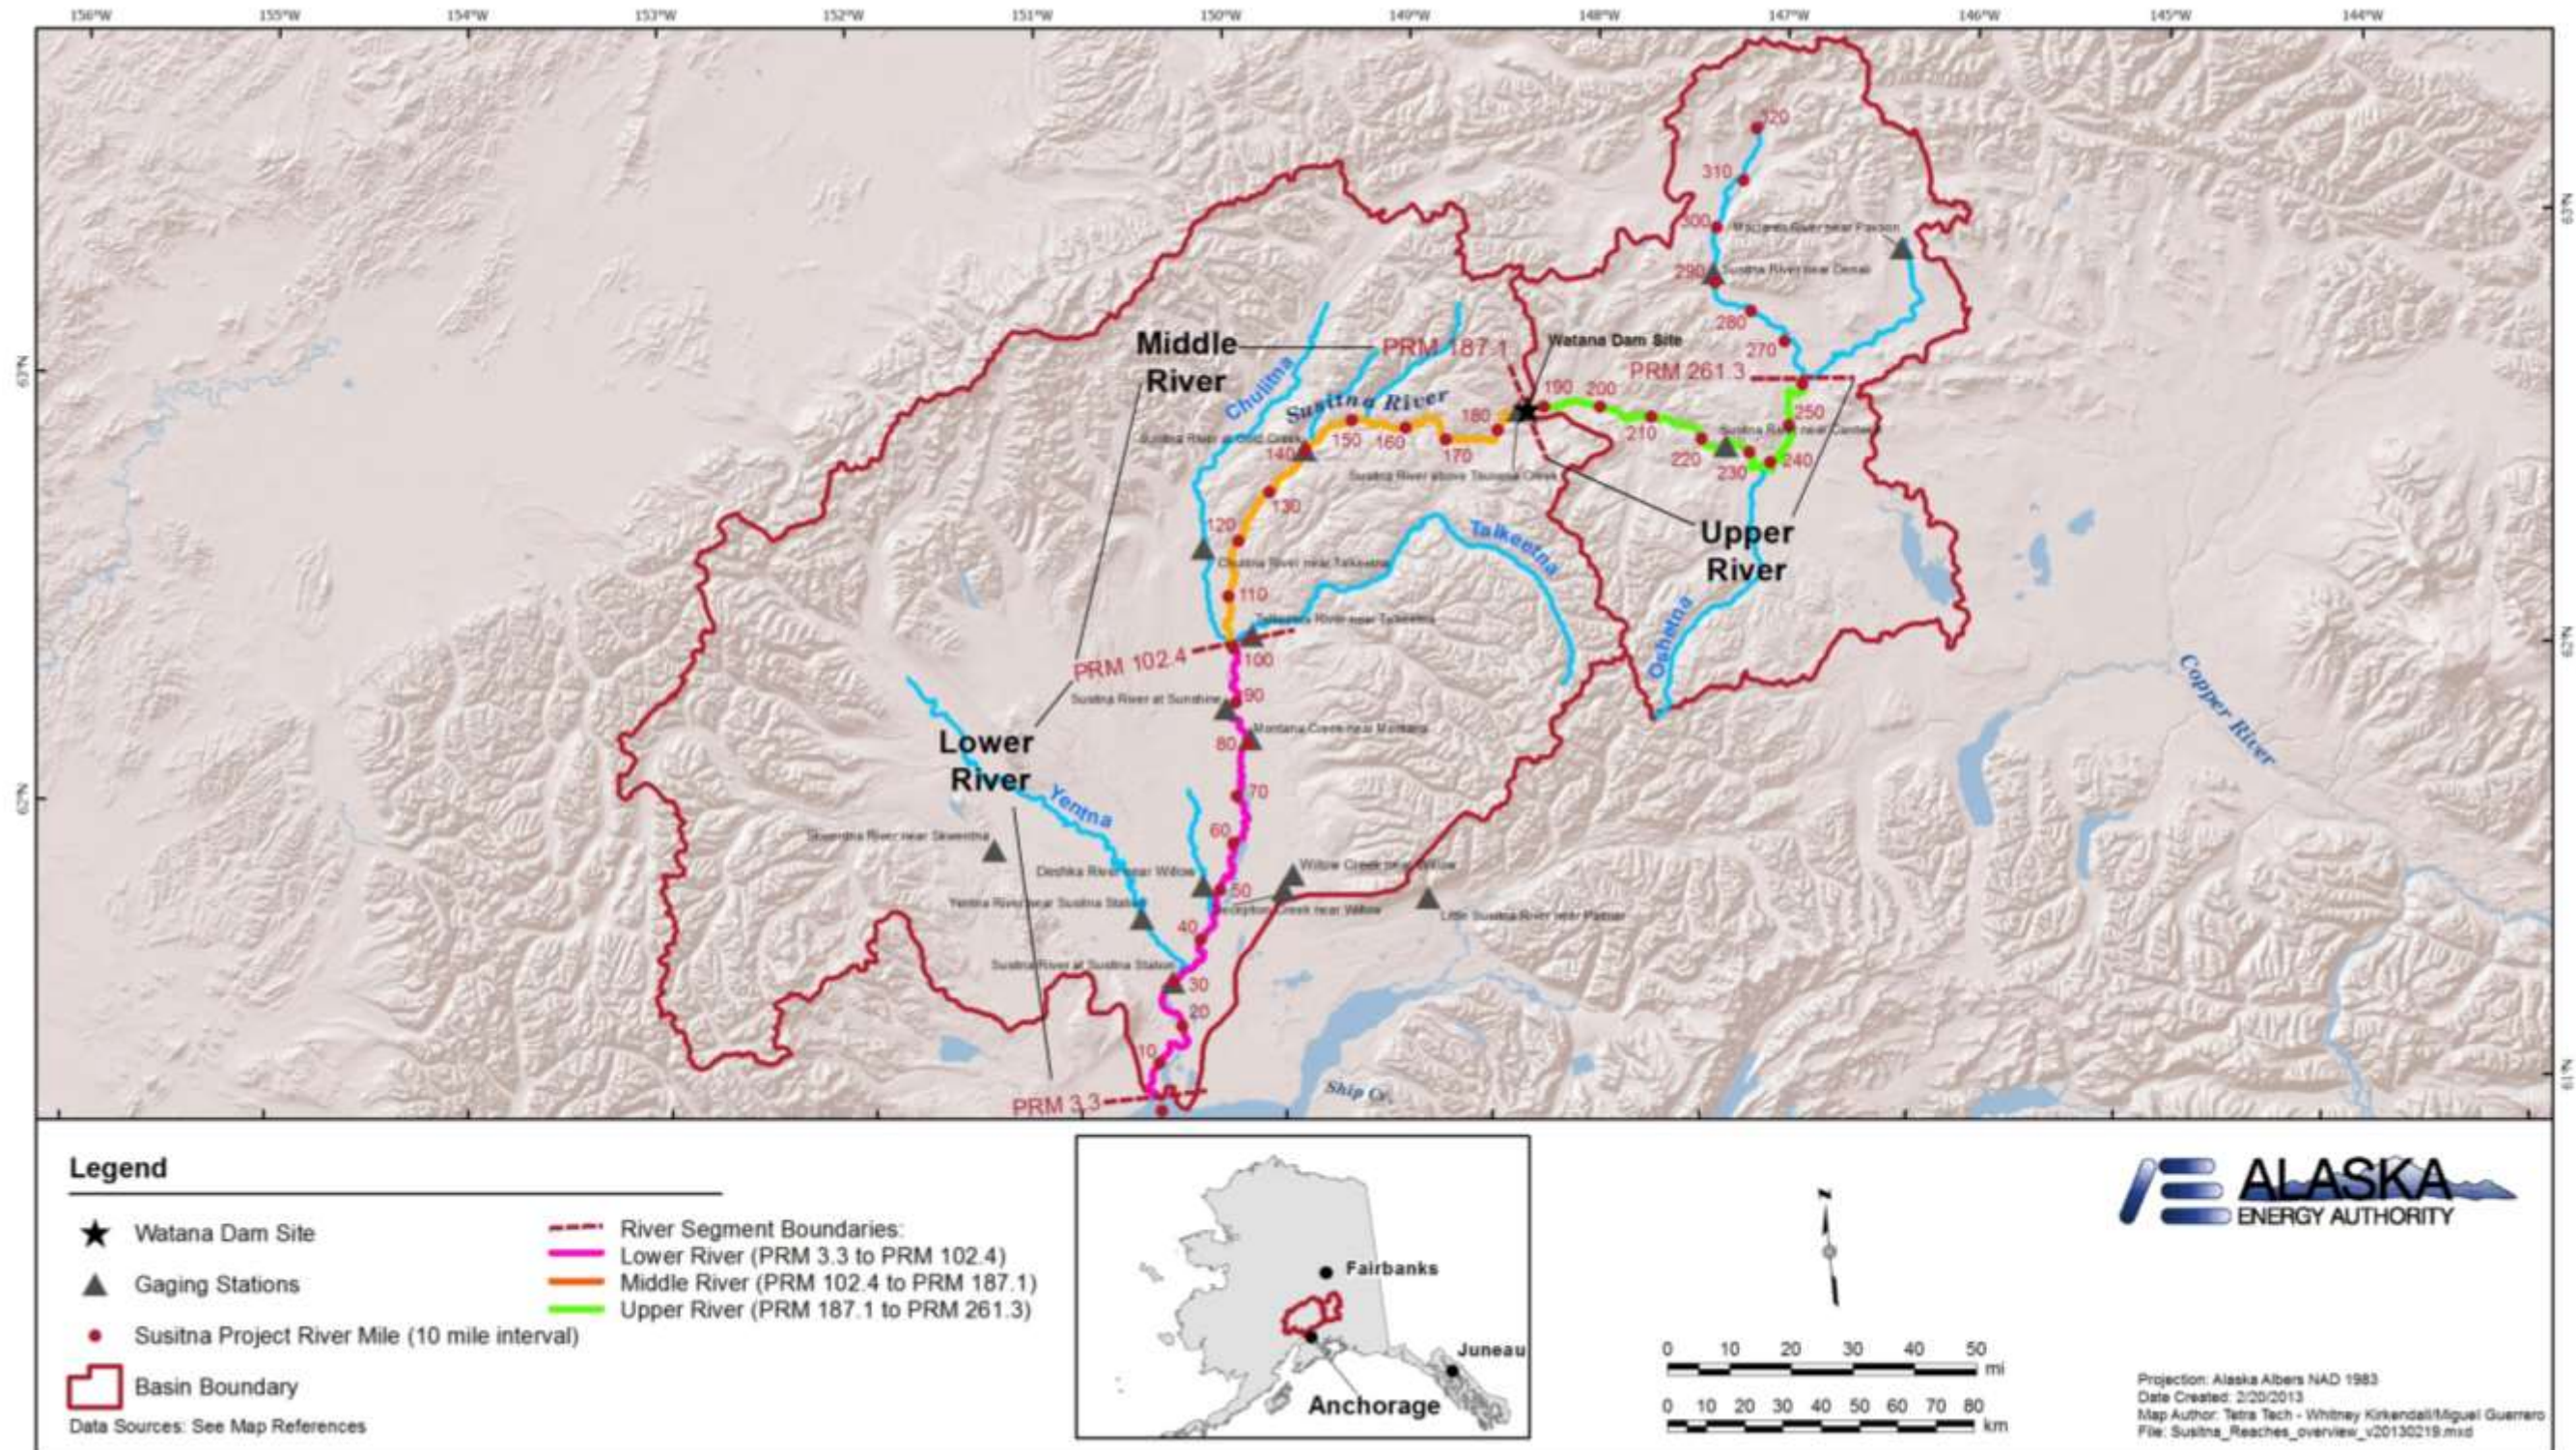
156°W 155°W 154°W 153°W 152°W 151°W 150°W 149°W 148°W 147°W 146°W 145°W 144°W

63°N
62°N
61°N

Middle River

PRM 187.1

Watana Dam Site

PRM 261.3

Chulitna

Susitna River

Susitna River at Gold Creek

Susitna River above Tsusena Creek

Maclaren River near Paxson

Susitna River near Denali

Susitna River near Cantwell

Upper River

Talkeetna

Oshetna

Copper River

Chulitna River near Talkeetna

Talkeetna River near Talkeetna

PRM 102.4

Susitna River at Sunshine

Montana Creek near Montana

Lower River

Yentna

Skwentna River near Skwentna

Deshka River near Willow

Willow Creek near Willow

Yentna River near Susitna Station

Deception Creek near Willow

Little Susitna River near Palmer

Susitna River at Susitna Station

PRM 3.3

Ship Cr.

10 20 30 40 50 60 70 80 90 100 110 120 130 140 150 160 170 180 190 200 210 220 230 240 250 270 280 290 300 310 320

Legend

Watana Dam Site
Gaging Stations
Susitna Project River Mile (10 mile interval)
Basin Boundary
Data Sources: See Map References

River Segment Boundaries:
Lower River (PRM 3.3 to PRM 102.4)
Middle River (PRM 102.4 to PRM 187.1)
Upper River (PRM 187.1 to PRM 261.3)

Fairbanks
Juneau
Anchorage

0 10 20 30 40 50 mi
0 10 20 30 40 50 60 70 80 km

ALASKA ENERGY AUTHORITY

Projection: Alaska Albers NAD 1983
Date Created: 2/20/2013
Map Author: Tetra Tech - Whitney Kirkendall/Miguel Guerrero
File: Susitna_Reaches_overview_v20130219.mxd